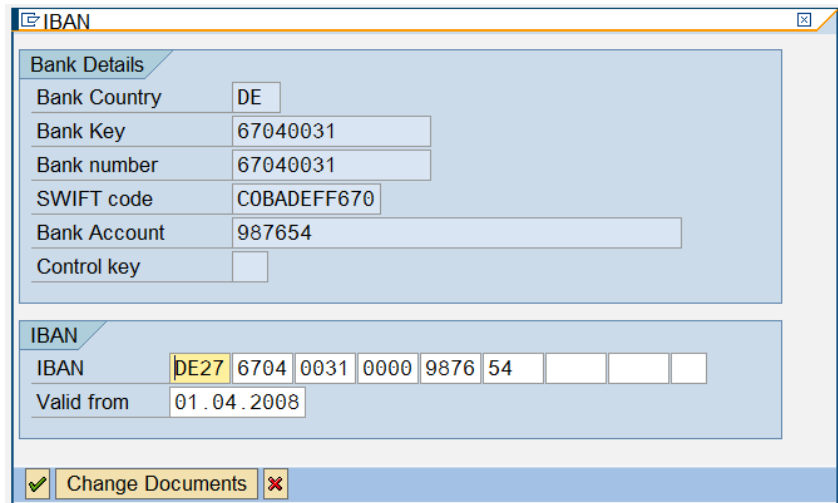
IBAN

Bank Details

| Bank Country | DE |
|---|---|
| Bank Key | 67040031 |
| Bank number | 67040031 |
| SWIFT code | COBADEFF670 |
| Bank Account | 987654 |
| Control key | |

IBAN

| IBAN | DE27 | 6704 | 0031 | 0000 | 9876 | 54 |
|---|---|---|---|---|---|---|
| Valid from | 01.04.2008 | | | | | |

Change Documents